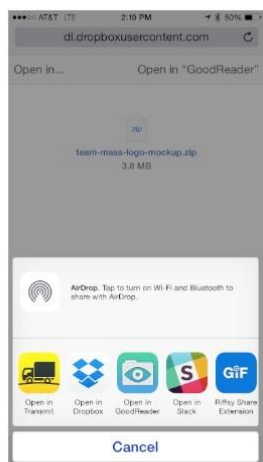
●●●○○ AT&T LTE 2:19 PM 50%

dl.dropboxusercontent.com

Open in... Open in "GoodReader"

zip

team-mass-logo-mockup.zip

3.8 MB

AirDrop. Tap to turn on Wi-Fi and Bluetooth to share with AirDrop.

Open in Transmit

Open in Dropbox

Open in GoodReader

Open in Slack

Riffsy Share Extension

GIF

S

Cancel